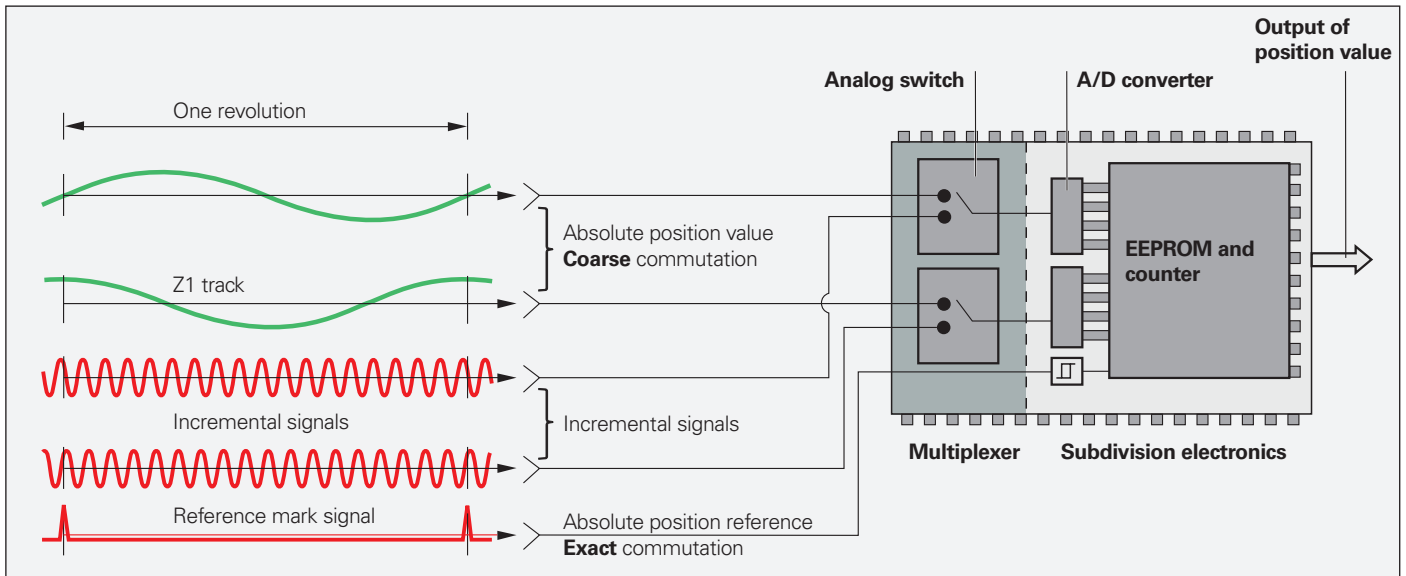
Output of position value

Analog switch

A/D converter

One revolution

Absolute position value
**Coarse** commutation

Z1 track

EEPROM and counter

Incremental signals

Incremental signals

Multiplexer

Subdivision electronics

Reference mark signal

Absolute position reference
**Exact** commutation